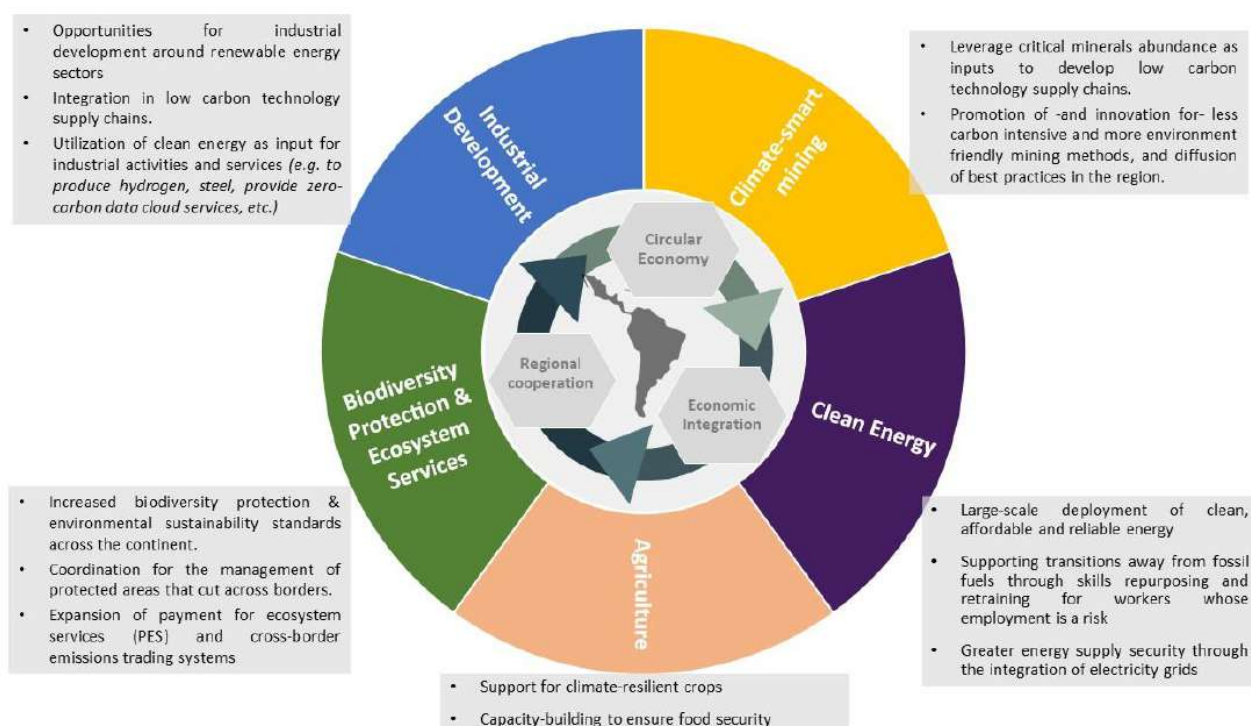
- Opportunities for industrial development around renewable energy sectors
- Integration in low carbon technology supply chains.
- Utilization of clean energy as input for industrial activities and services (e.g. to produce hydrogen, steel, provide zero-carbon data cloud services, etc.)

- Leverage critical minerals abundance as inputs to develop low carbon technology supply chains.
- Promotion of -and innovation for- less carbon intensive and more environment friendly mining methods, and diffusion of best practices in the region.

Industrial Development

Climate-smart mining

Circular Economy

Regional cooperation

Economic Integration

Biodiversity Protection & Ecosystem Services

Clean Energy

Agriculture

- Increased biodiversity protection & environmental sustainability standards across the continent.
- Coordination for the management of protected areas that cut across borders.
- Expansion of payment for ecosystem services (PES) and cross-border emissions trading systems

- Large-scale deployment of clean, affordable and reliable energy
- Supporting transitions away from fossil fuels through skills repurposing and retraining for workers whose employment is a risk
- Greater energy supply security through the integration of electricity grids

- Support for climate-resilient crops
- Capacity-building to ensure food security